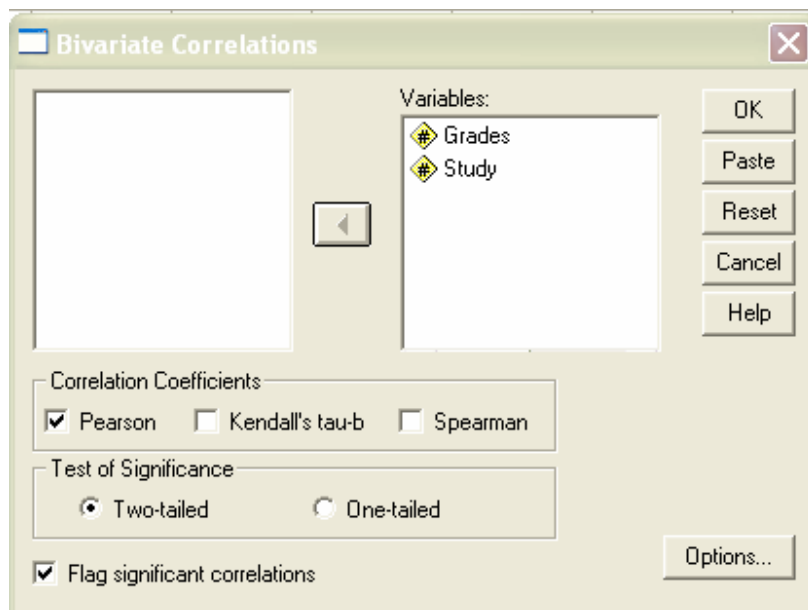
Bivariate Correlations

Variables:
Grades
Study

OK
Paste
Reset
Cancel
Help

Correlation Coefficients
Pearson
Kendall's tau-b
Spearman

Test of Significance
Two-tailed
One-tailed

Flag significant correlations

Options...